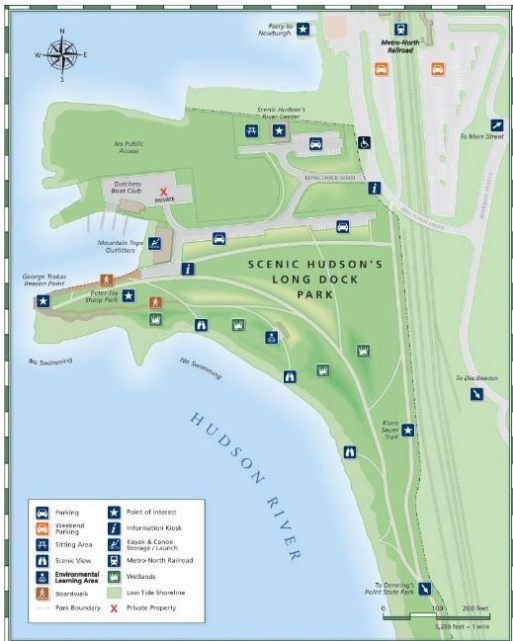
N
W E
S

Ferry to Newburgh

Metro-North Railroad

Scenic Hudson's River Center

To Main Street

No Public Access

Dutchess Boat Club

PRIVATE

LONG DOCK ROAD

Mountain Tops Outfitters

SCENIC HUDSON'S LONG DOCK PARK

George Trakas Beacon Point

Peter-Toshi Seeger Park

No Swimming

No Swimming

HUDSON RIVER

To Dia:Beacon

Klara Sauer Trail

To Denning's Point State Park

| | |
|---|---|
| Parking | Point of Interest |
| Weekend Parking | Information Kiosk |
| Sitting Area | Kayak & Canoe Storage / Launch |
| Scenic View | Metro-North Railroad |
| Environmental Learning Area | Wetlands |
| Boardwalk | Low Tide Shoreline |
| Park Boundary | Private Property |

0 100 200 feet
5,280 feet = 1 mile